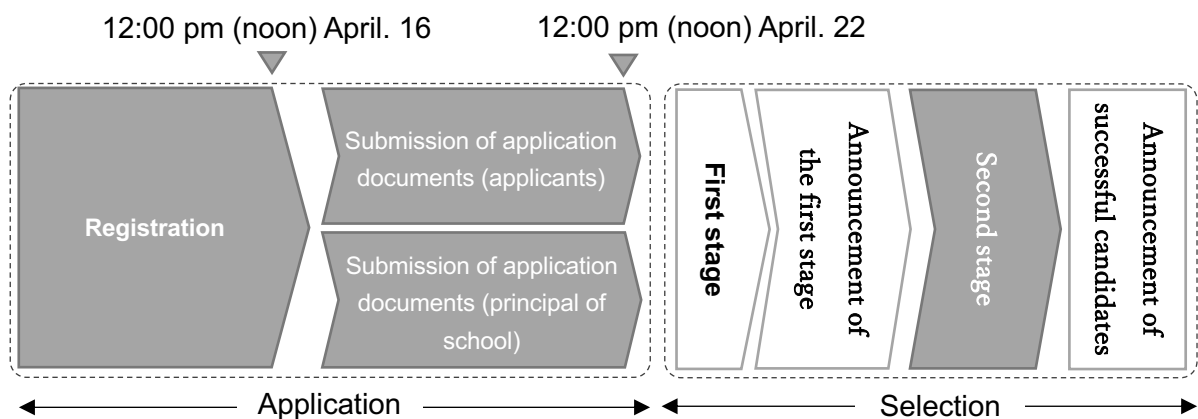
12:00 pm (noon) April. 16

12:00 pm (noon) April. 22

Registration

Submission of application documents (applicants)

Submission of application documents (principal of school)

First stage

Announcement of the first stage

Second stage

Announcement of successful candidates

Application

Selection